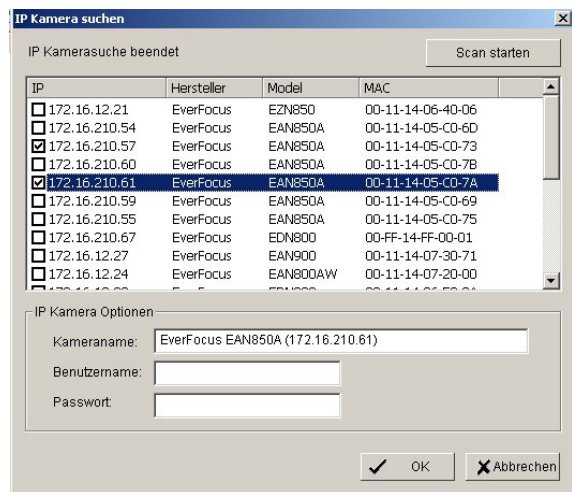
IP Kamera suchen

IP Kamerasuche beendet

Scan starten

| IP | Hersteller | Model | MAC |
|---|---|---|---|
| 172.16.12.21 | EverFocus | EZN850 | 00-11-14-06-40-06 |
| 172.16.210.54 | EverFocus | EAN850A | 00-11-14-05-C0-6D |
| 172.16.210.57 | EverFocus | EAN850A | 00-11-14-05-C0-73 |
| 172.16.210.60 | EverFocus | EAN850A | 00-11-14-05-C0-7B |
| 172.16.210.61 | EverFocus | EAN850A | 00-11-14-05-C0-7A |
| 172.16.210.59 | EverFocus | EAN850A | 00-11-14-05-C0-69 |
| 172.16.210.55 | EverFocus | EAN850A | 00-11-14-05-C0-75 |
| 172.16.210.67 | EverFocus | EDN800 | 00-FF-14-FF-00-01 |
| 172.16.12.27 | EverFocus | EAN900 | 00-11-14-07-30-71 |
| 172.16.12.24 | EverFocus | EAN800AW | 00-11-14-07-20-00 |
| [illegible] | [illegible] | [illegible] | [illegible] |

IP Kamera Optionen

Kameraname: EverFocus EAN850A (172.16.210.61)

Benutzername:

Passwort:

OK

Abbrechen